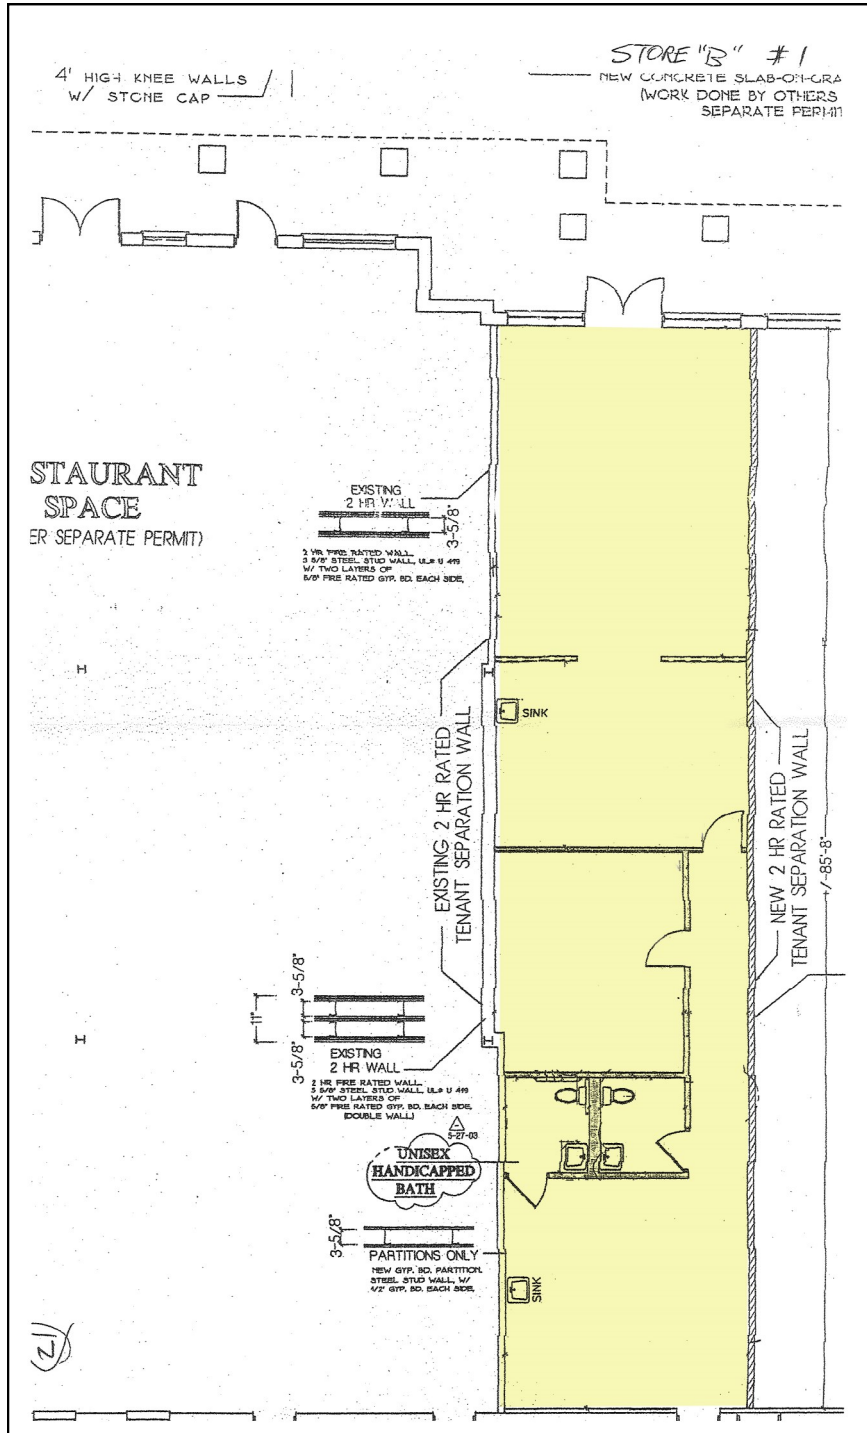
4' HIGH KNEE WALLS W/ STONE CAP

STORE "B" #1
NEW CONCRETE SLAB-ON-GRA
(WORK DONE BY OTHERS
SEPARATE PERMI

STAURANT SPACE
ER SEPARATE PERMIT)

EXISTING 2 HR WALL
3-5/8"
2 HR FIRE RATED WALL 3 5/8" STEEL STUD WALL, UL# U 419 W/ TWO LAYERS OF 5/8" FIRE RATED GYP. BD. EACH SIDE.

H

SINK

EXISTING 2 HR RATED TENANT SEPARATION WALL

NEW 2 HR RATED TENANT SEPARATION WALL

+/-85'-8"

3-5/8"
11"
3-5/8"
EXISTING 2 HR WALL
2 HR FIRE RATED WALL 3 5/8" STEEL STUD WALL, UL# U 419 W/ TWO LAYERS OF 5/8" FIRE RATED GYP. BD. EACH SIDE. (DOUBLE WALL)

H

5-27-03

UNISEX HANDICAPPED BATH

3-5/8"
PARTITIONS ONLY
NEW GYP. BD. PARTITION. STEEL STUD WALL, W/ 1/2" GYP. BD. EACH SIDE.

SINK

(Z1)